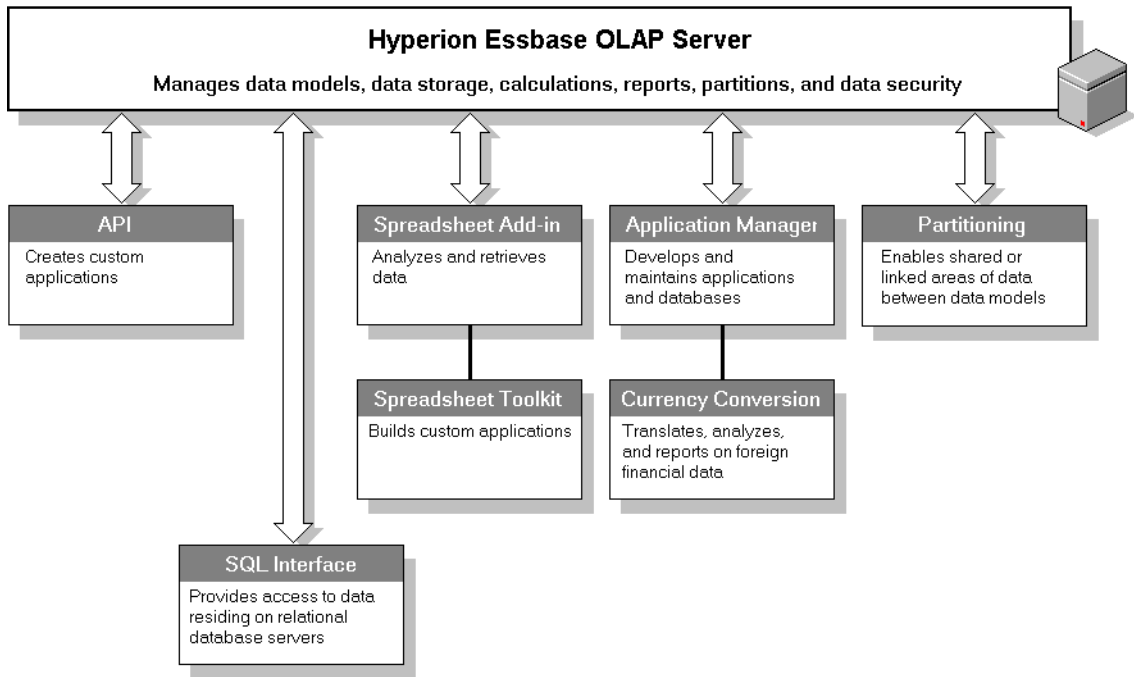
Hyperion Essbase OLAP Server

Manages data models, data storage, calculations, reports, partitions, and data security

API

Creates custom applications

Spreadsheet Add-in

Analyzes and retrieves data

Application Manager

Develops and maintains applications and databases

Partitioning

Enables shared or linked areas of data between data models

Spreadsheet Toolkit

Builds custom applications

Currency Conversion

Translates, analyzes, and reports on foreign financial data

SQL Interface

Provides access to data residing on relational database servers